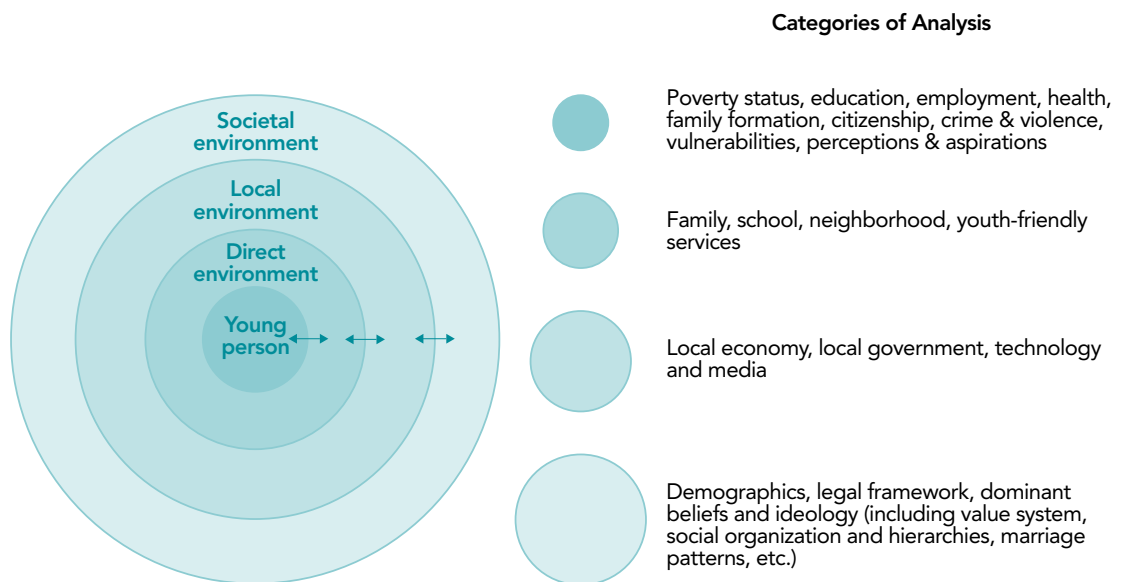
Categories of Analysis

Societal environment

Local environment

Direct environment

Young person

Poverty status, education, employment, health, family formation, citizenship, crime & violence, vulnerabilities, perceptions & aspirations

Family, school, neighborhood, youth-friendly services

Local economy, local government, technology and media

Demographics, legal framework, dominant beliefs and ideology (including value system, social organization and hierarchies, marriage patterns, etc.)